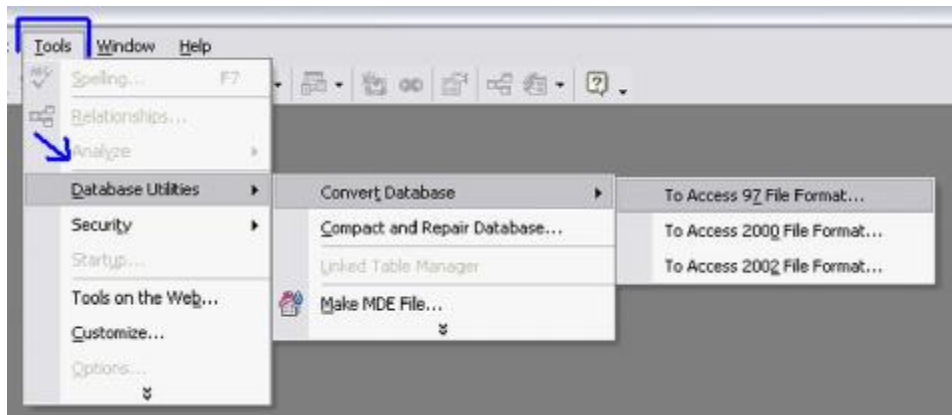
Tools Window Help

Spelling... F7
Relationships...
Analyze
Database Utilities
Security
Startup...
Tools on the Web...
Customize...
Options...

Convert Database
Compact and Repair Database...
Linked Table Manager
Make MDE File...

To Access 97 File Format...
To Access 2000 File Format...
To Access 2002 File Format...